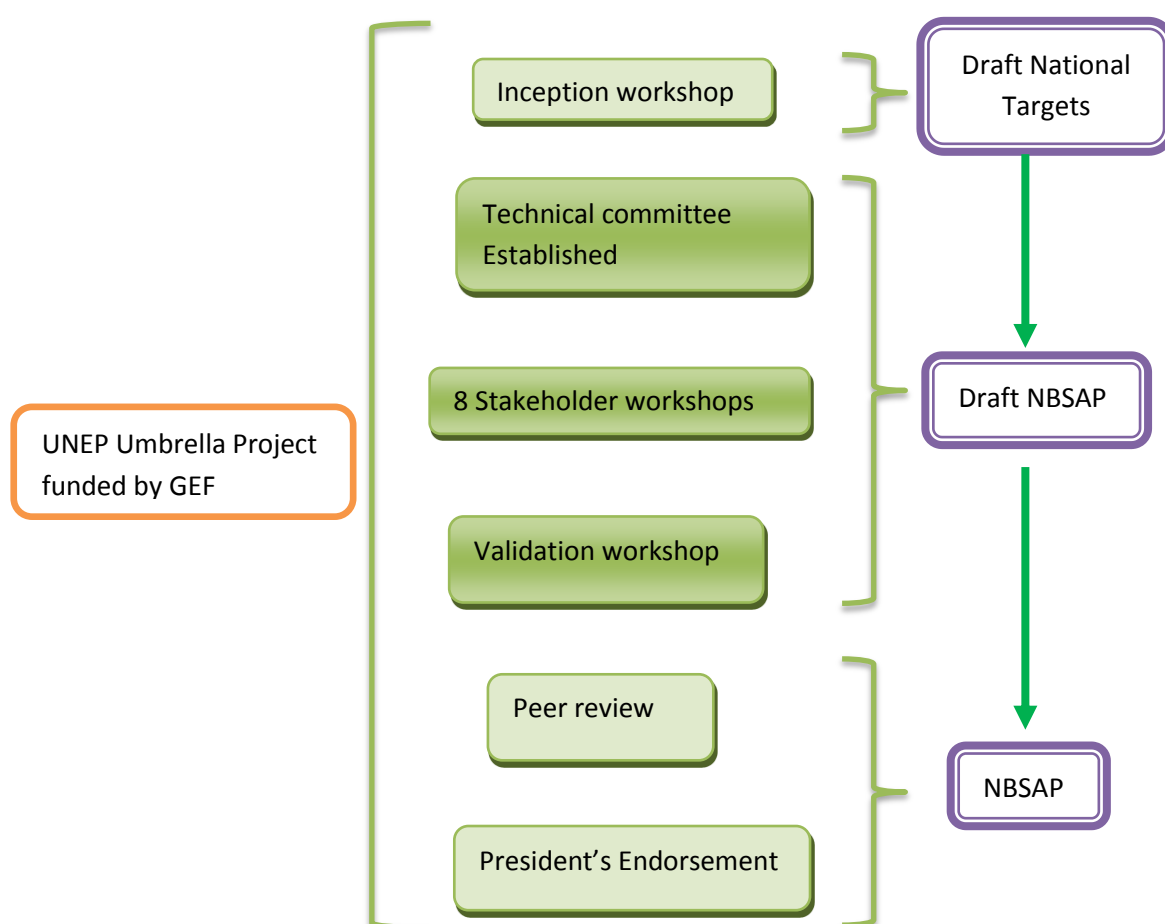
UNEP Umbrella Project funded by GEF

Inception workshop

Technical committee Established

8 Stakeholder workshops

Validation workshop

Peer review

President’s Endorsement

Draft National Targets

Draft NBSAP

NBSAP